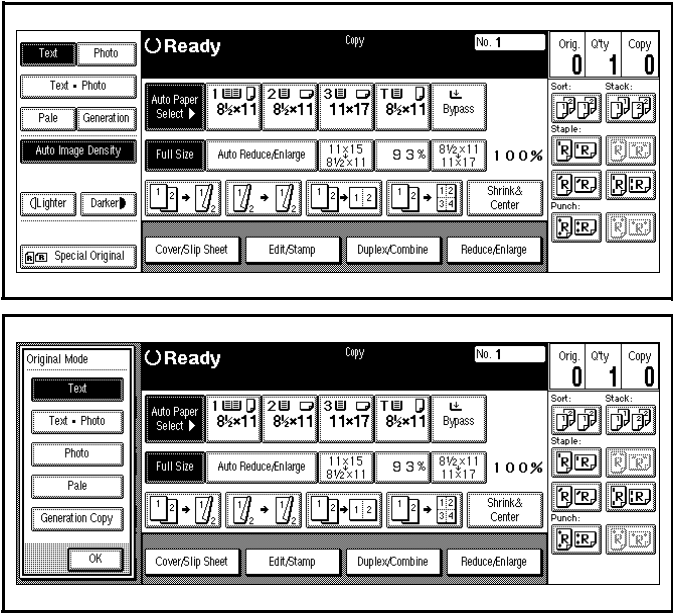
Text Photo
Text • Photo
Pale Generation
Auto Image Density
Lighter Darker
Special Original

Ready
Copy
No. 1
Orig. 0
Q'ty 1
Copy 0

Auto Paper Select
1 8½×11
2 8½×11
3 11×17
T 8½×11
Bypass

Full Size
Auto Reduce/Enlarge
$\frac{11\times15}{8\frac{1}{2}\times11}$
93%
$\frac{8\frac{1}{2}\times11}{11\times17}$
100%

Shrink& Center

Cover/Slip Sheet
Edit/Stamp
Duplex/Combine
Reduce/Enlarge

Sort:
Stack:
Staple:
Punch:

Original Mode
Text
Text • Photo
Photo
Pale
Generation Copy
OK

Ready
Copy
No. 1
Orig. 0
Q'ty 1
Copy 0

Auto Paper Select
1 8½×11
2 8½×11
3 11×17
T 8½×11
Bypass

Full Size
Auto Reduce/Enlarge
$\frac{11\times15}{8\frac{1}{2}\times11}$
93%
$\frac{8\frac{1}{2}\times11}{11\times17}$
100%

Shrink& Center

Cover/Slip Sheet
Edit/Stamp
Duplex/Combine
Reduce/Enlarge

Sort:
Stack:
Staple:
Punch: